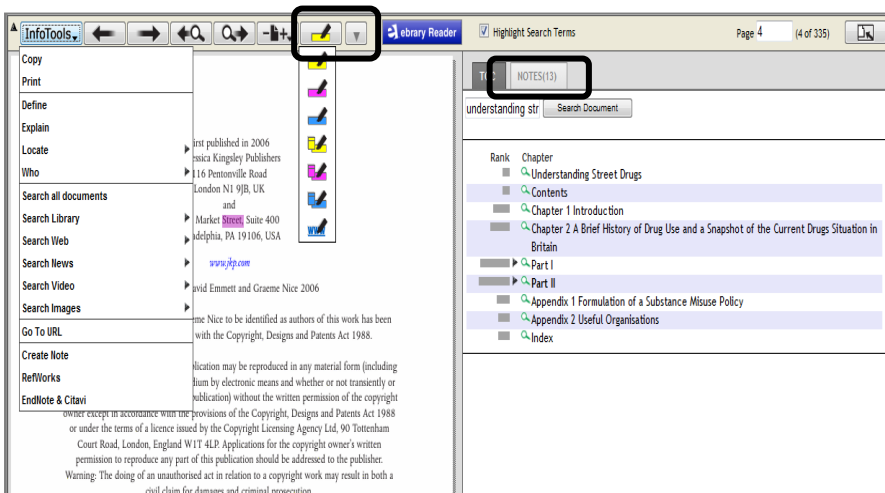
InfoTools
ebrary Reader
Highlight Search Terms
Page 4 (4 of 335)

Copy
Print
Define
Explain
Locate
Who
Search all documents
Search Library
Search Web
Search News
Search Video
Search Images
Go To URL
Create Note
RefWorks
EndNote & Citavi

irst published in 2006
essica Kingsley Publishers
116 Pentonville Road
London N1 9JB, UK
and
Market Street, Suite 400
adelphia, PA 19106, USA

www.jkp.com

vid Emmett and Graeme Nice 2006

eme Nice to be identified as authors of this work has been
with the Copyright, Designs and Patents Act 1988.

blication may be reproduced in any material form (including
dium by electronic means and whether or not transiently or
publication) without the written permission of the copyright
owner except in accordance with the provisions of the Copyright, Designs and Patents Act 1988
or under the terms of a licence issued by the Copyright Licensing Agency Ltd, 90 Tottenham
Court Road, London, England W1T 4LP. Applications for the copyright owner's written
permission to reproduce any part of this publication should be addressed to the publisher.
Warning: The doing of an unauthorised act in relation to a copyright work may result in both a
civil claim for damages and criminal prosecution.

TOC NOTES(13)
understanding str Search Document

Rank Chapter
Understanding Street Drugs
Contents
Chapter 1 Introduction
Chapter 2 A Brief History of Drug Use and a Snapshot of the Current Drugs Situation in Britain
Part I
Part II
Appendix 1 Formulation of a Substance Misuse Policy
Appendix 2 Useful Organisations
Index